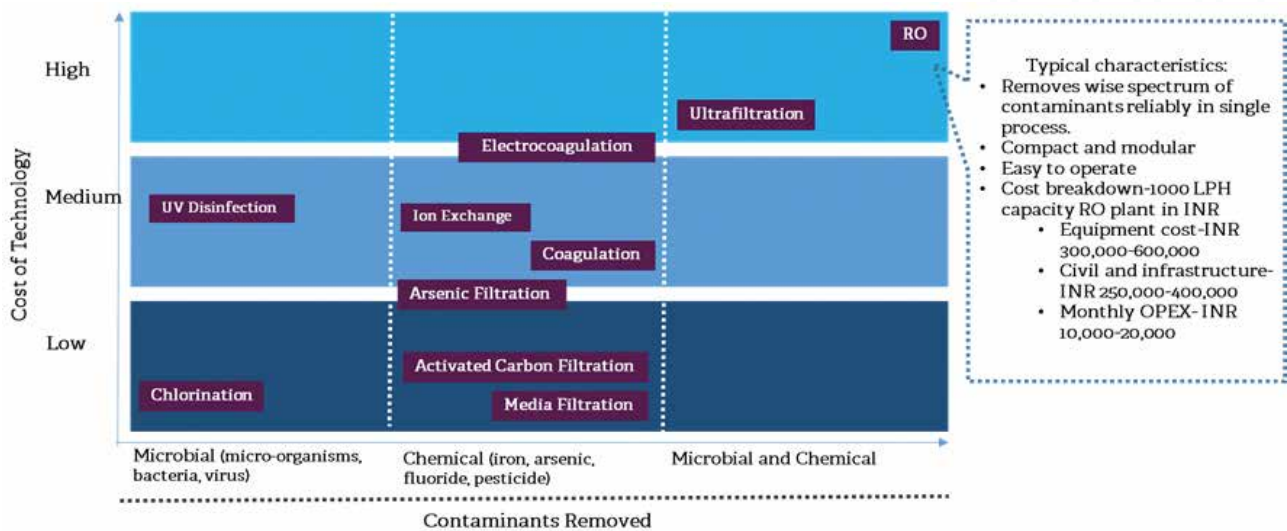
Cost of Technology

High

Medium

Low

RO

Ultrafiltration

Electrocoagulation

UV Disinfection

Ion Exchange

Coagulation

Arsenic Filtration

Activated Carbon Filtration

Chlorination

Media Filtration

Microbial (micro-organisms, bacteria, virus)

Chemical (iron, arsenic, fluoride, pesticide)

Microbial and Chemical

Contaminants Removed

Typical characteristics:
• Removes wise spectrum of contaminants reliably in single process.
• Compact and modular
• Easy to operate
• Cost breakdown-1000 LPH capacity RO plant in INR
  • Equipment cost-INR 300,000-600,000
  • Civil and infrastructure-INR 250,000-400,000
  • Monthly OPEX-INR 10,000-20,000